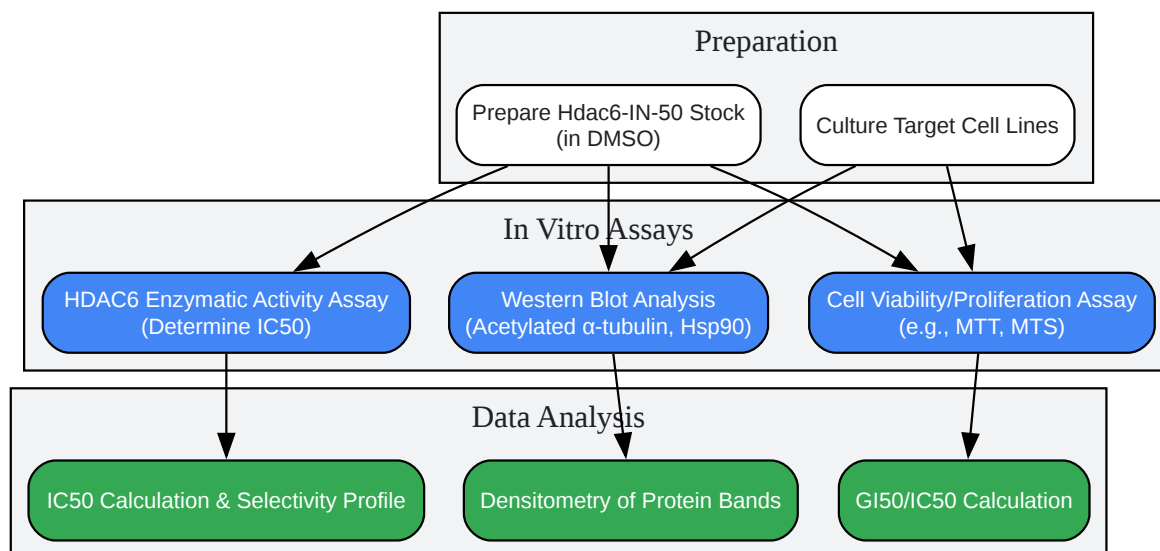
Preparation

Prepare Hdac6-IN-50 Stock (in DMSO)

Culture Target Cell Lines

In Vitro Assays

HDAC6 Enzymatic Activity Assay (Determine IC50)

Western Blot Analysis (Acetylated α-tubulin, Hsp90)

Cell Viability/Proliferation Assay (e.g., MTT, MTS)

Data Analysis

IC50 Calculation & Selectivity Profile

Densitometry of Protein Bands

GI50/IC50 Calculation